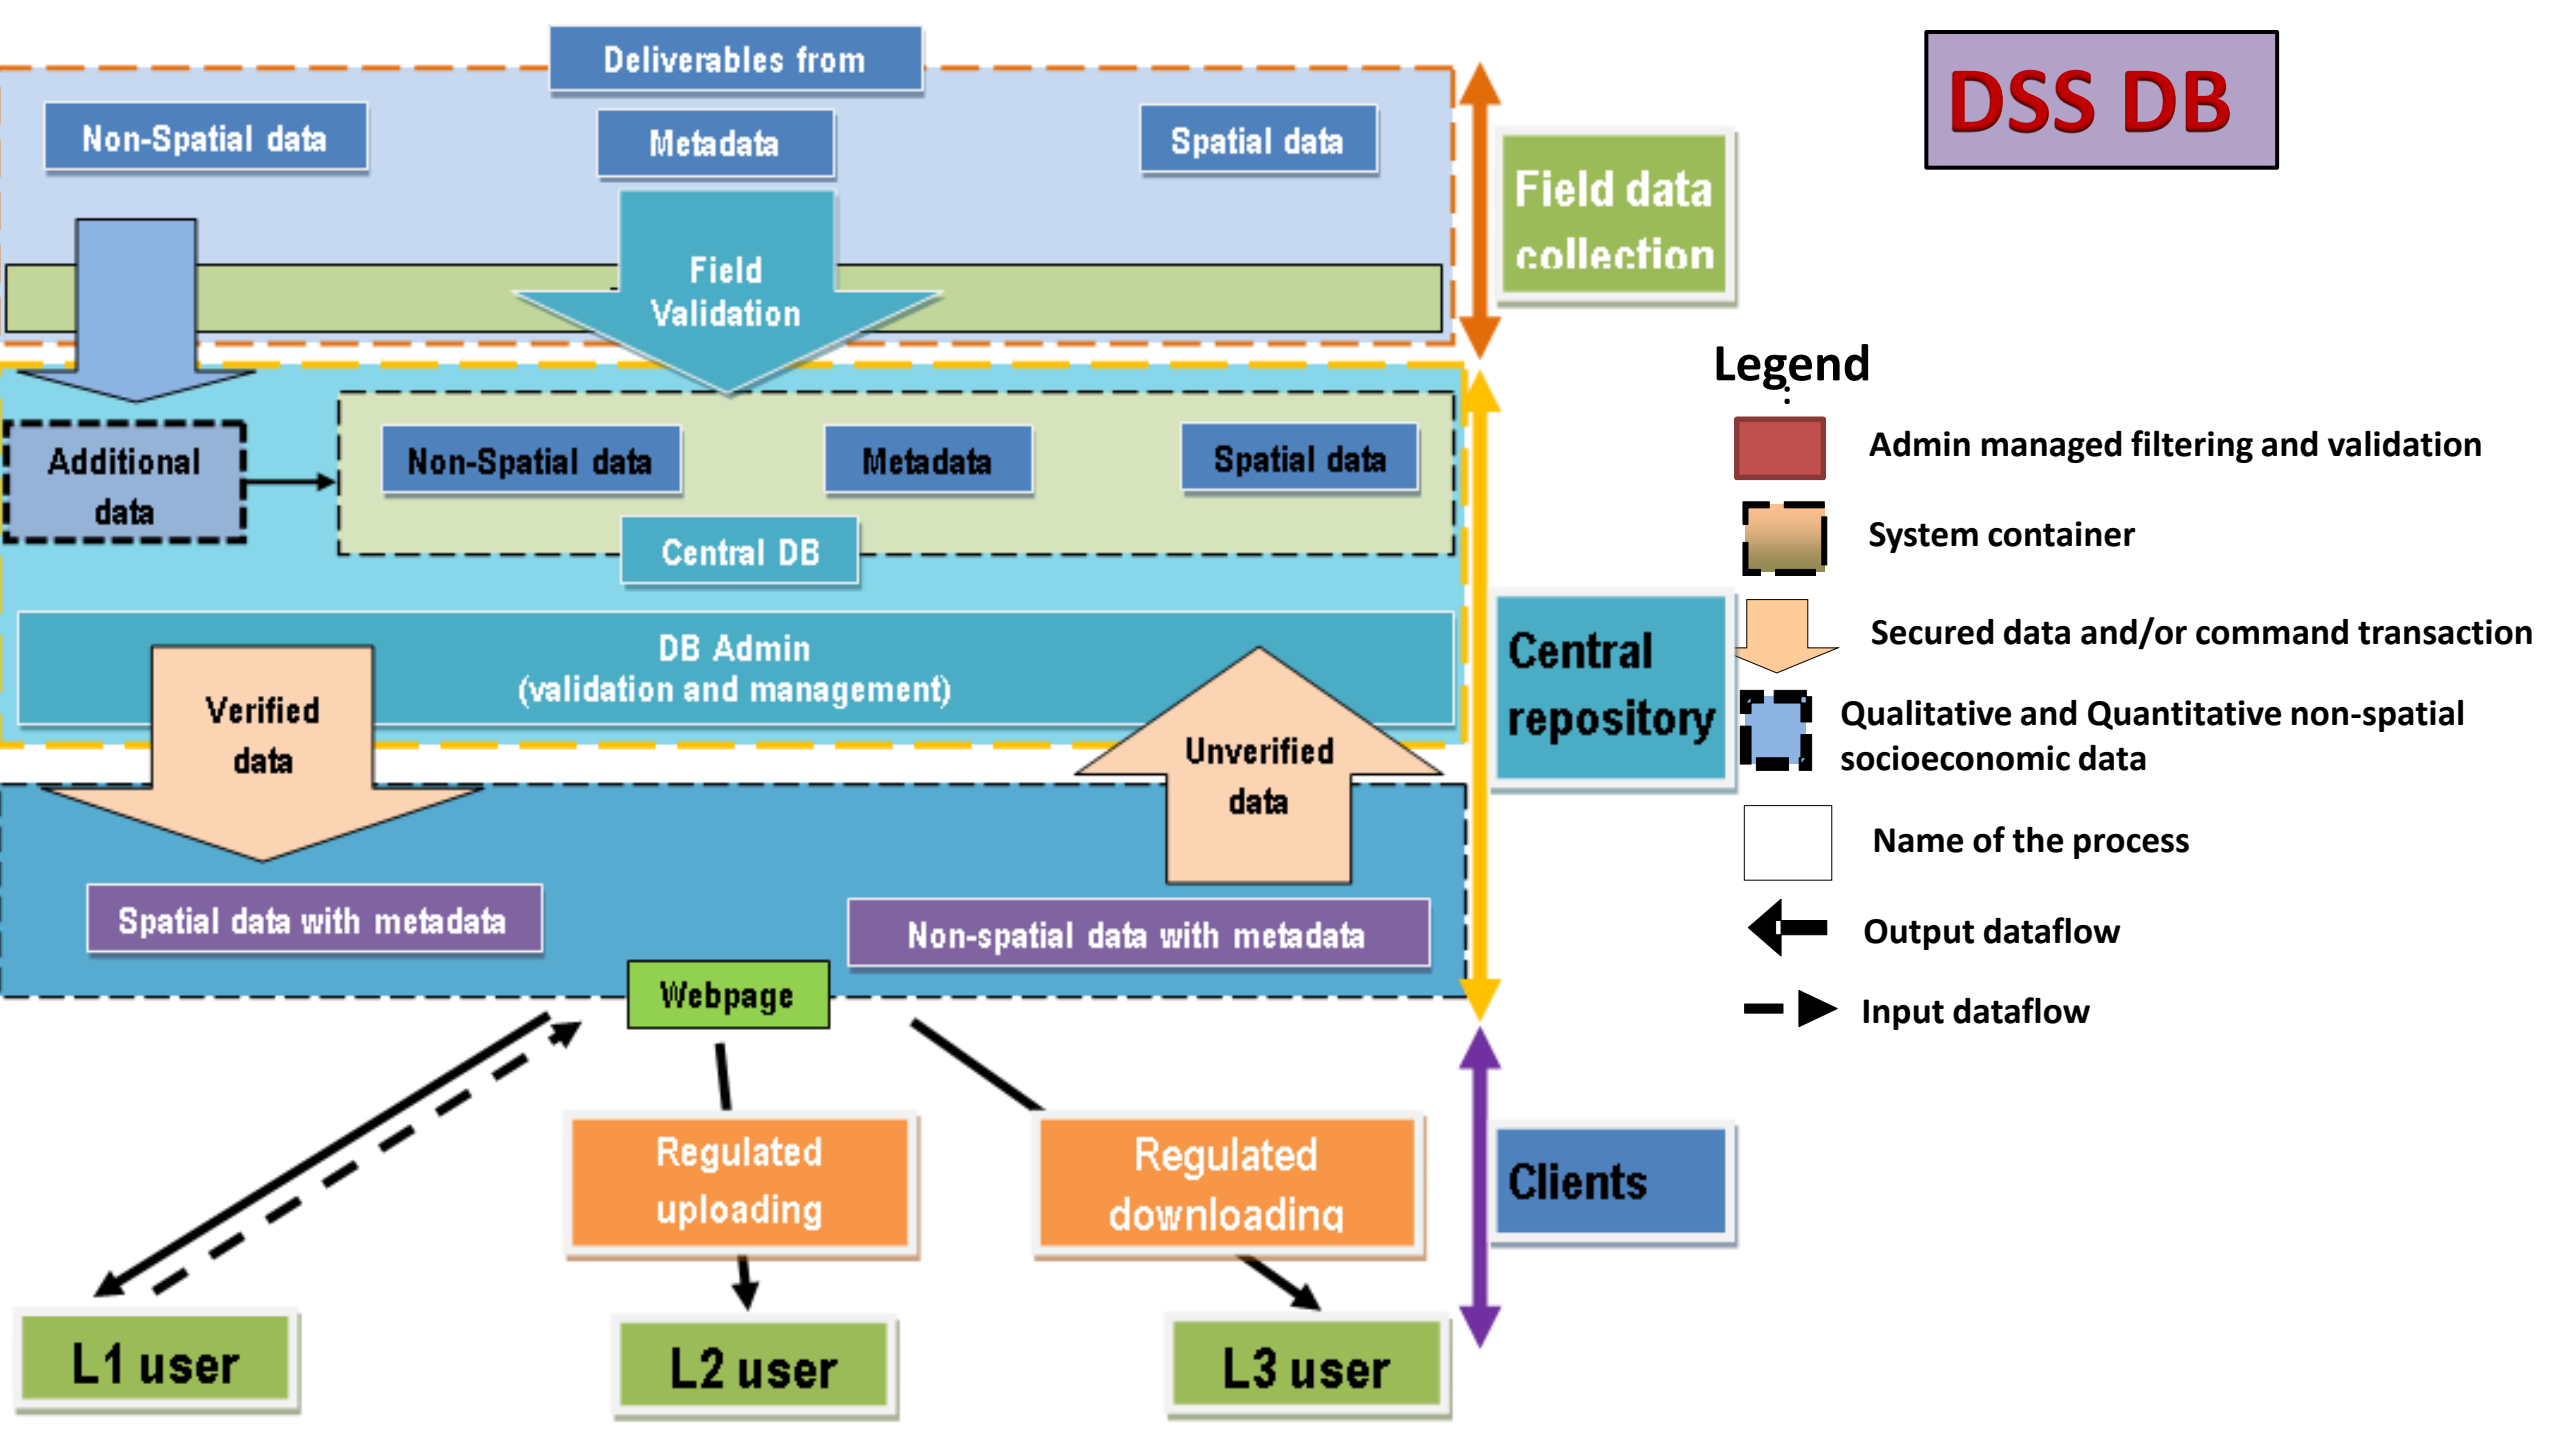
Deliverables from

Non-Spatial data

Metadata

Spatial data

Field Validation

Field data collection

DSS DB

Legend

Admin managed filtering and validation

System container

Secured data and/or command transaction

Qualitative and Quantitative non-spatial socioeconomic data

Name of the process

Output dataflow

Input dataflow

Additional data

Non-Spatial data

Metadata

Spatial data

Central DB

DB Admin (validation and management)

Central repository

Verified data

Unverified data

Spatial data with metadata

Non-spatial data with metadata

Webpage

Regulated uploading

Regulated downloading

Clients

L1 user

L2 user

L3 user